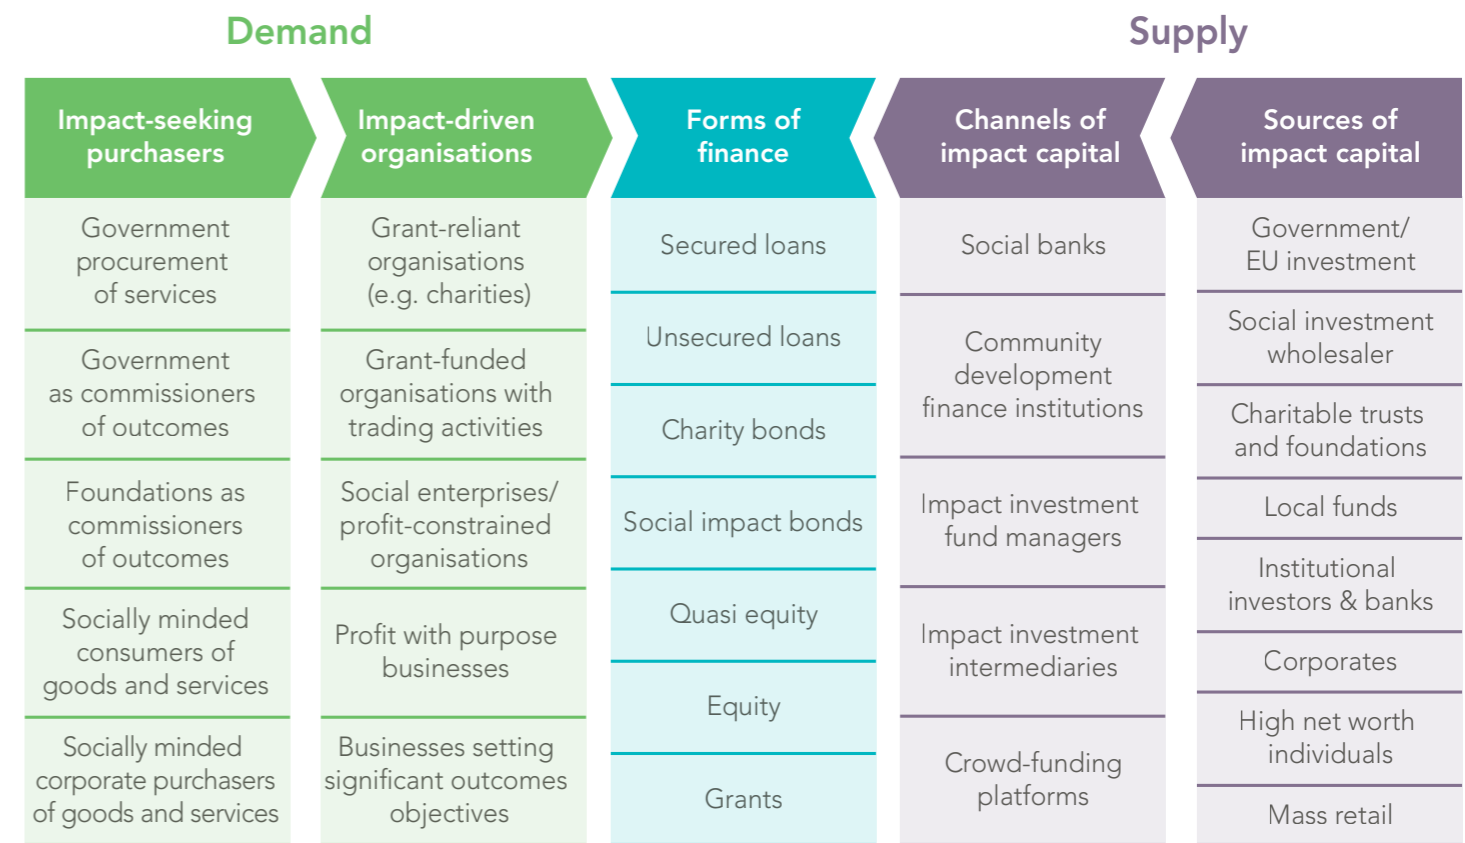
Demand

Supply

Impact-seeking purchasers

Government procurement of services

Government as commissioners of outcomes

Foundations as commissioners of outcomes

Socially minded consumers of goods and services

Socially minded corporate purchasers of goods and services

Impact-driven organisations

Grant-reliant organisations (e.g. charities)

Grant-funded organisations with trading activities

Social enterprises/ profit-constrained organisations

Profit with purpose businesses

Businesses setting significant outcomes objectives

Forms of finance

Secured loans

Unsecured loans

Charity bonds

Social impact bonds

Quasi equity

Equity

Grants

Channels of impact capital

Social banks

Community development finance institutions

Impact investment fund managers

Impact investment intermediaries

Crowd-funding platforms

Sources of impact capital

Government/ EU investment

Social investment wholesaler

Charitable trusts and foundations

Local funds

Institutional investors & banks

Corporates

High net worth individuals

Mass retail